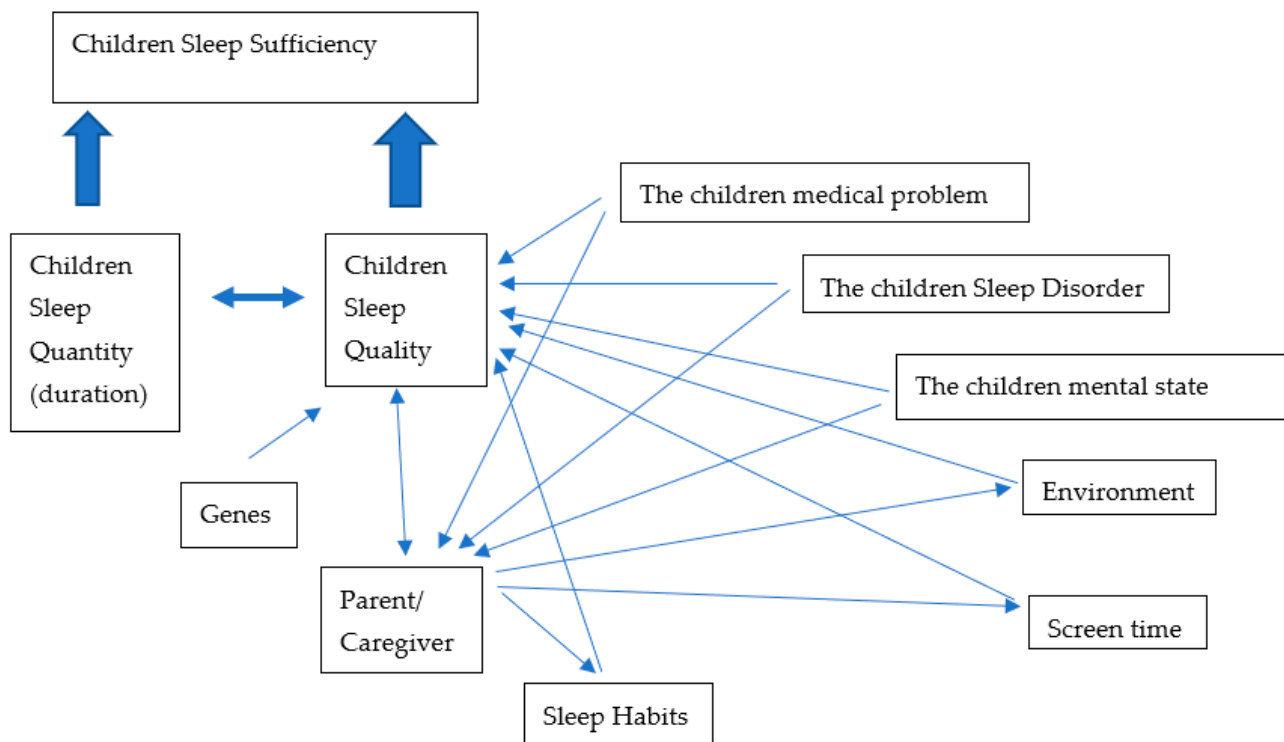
Children Sleep Sufficiency

Children Sleep Quantity (duration)

Children Sleep Quality

The children medical problem

The children Sleep Disorder

The children mental state

Environment

Screen time

Genes

Parent/ Caregiver

Sleep Habits